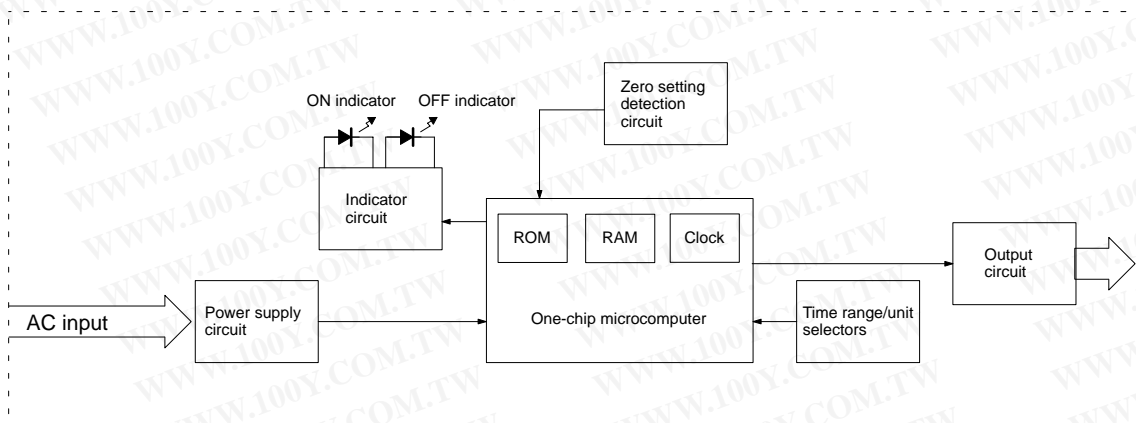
ON indicator OFF indicator

Zero setting detection circuit

Indicator circuit

ROM

RAM

Clock

Output circuit

AC input

Power supply circuit

One-chip microcomputer

Time range/unit selectors

WWW.100Y.COM.TW